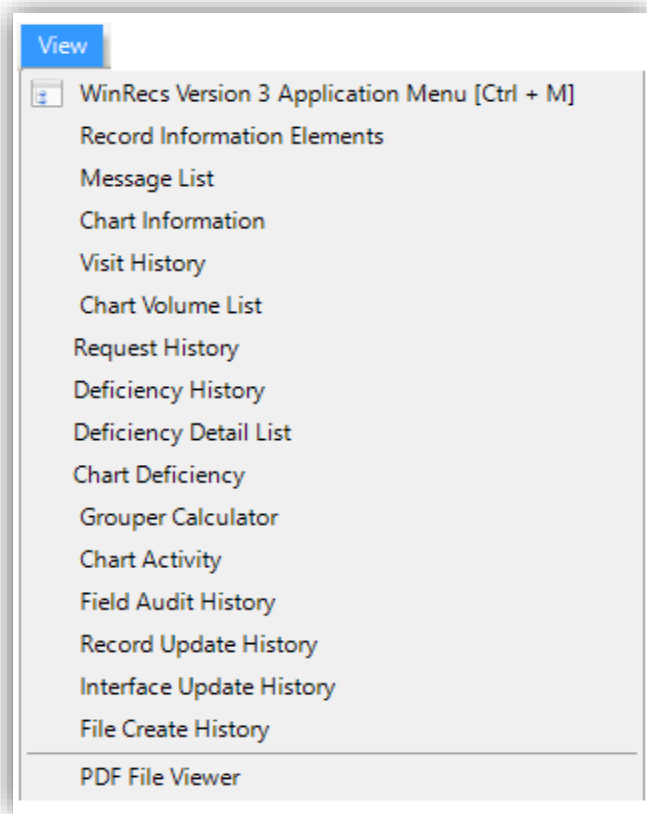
View

WinRecs Version 3 Application Menu [Ctrl + M]
Record Information Elements
Message List
Chart Information
Visit History
Chart Volume List
Request History
Deficiency History
Deficiency Detail List
Chart Deficiency
Grouper Calculator
Chart Activity
Field Audit History
Record Update History
Interface Update History
File Create History
PDF File Viewer